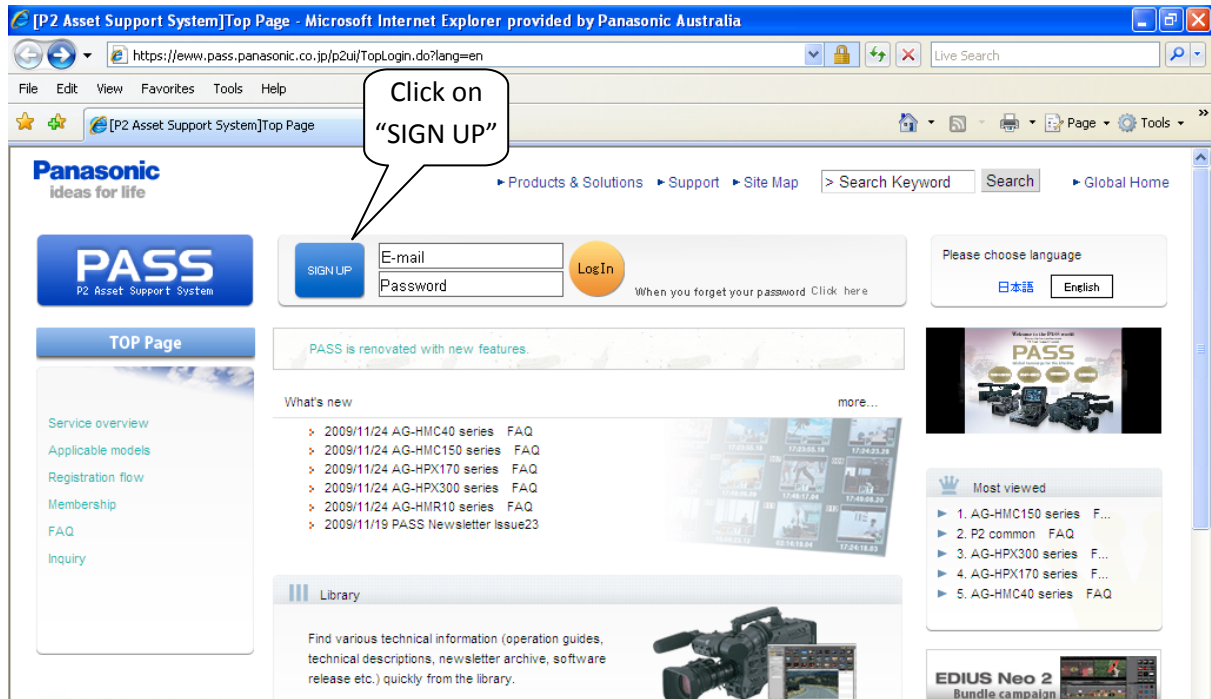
[P2 Asset Support System]Top Page - Microsoft Internet Explorer provided by Panasonic Australia

https://eww.pass.panasonic.co.jp/p2ui/TopLogin.do?lang=en

Live Search

File Edit View Favorites Tools Help

[P2 Asset Support System]Top Page

Page Tools

Click on "SIGN UP"

Panasonic
ideas for life

Products & Solutions Support Site Map > Search Keyword Search Global Home

PASS
P2 Asset Support System

SIGN UP E-mail Password LogIn When you forget your password Click here

Please choose language
日本語 English

TOP Page

PASS is renovated with new features.

PASS

What's new more...

2009/11/24 AG-HMC40 series FAQ
2009/11/24 AG-HMC150 series FAQ
2009/11/24 AG-HPX170 series FAQ
2009/11/24 AG-HPX300 series FAQ
2009/11/24 AG-HMR10 series FAQ
2009/11/19 PASS Newsletter Issue23

Service overview
Applicable models
Registration flow
Membership
FAQ
Inquiry

Most viewed
1. AG-HMC150 series F...
2. P2 common FAQ
3. AG-HPX300 series F...
4. AG-HPX170 series F...
5. AG-HMC40 series FAQ

Library

Find various technical information (operation guides, technical descriptions, newsletter archive, software release etc.) quickly from the library.

EDIUS Neo 2
Bundle campaign